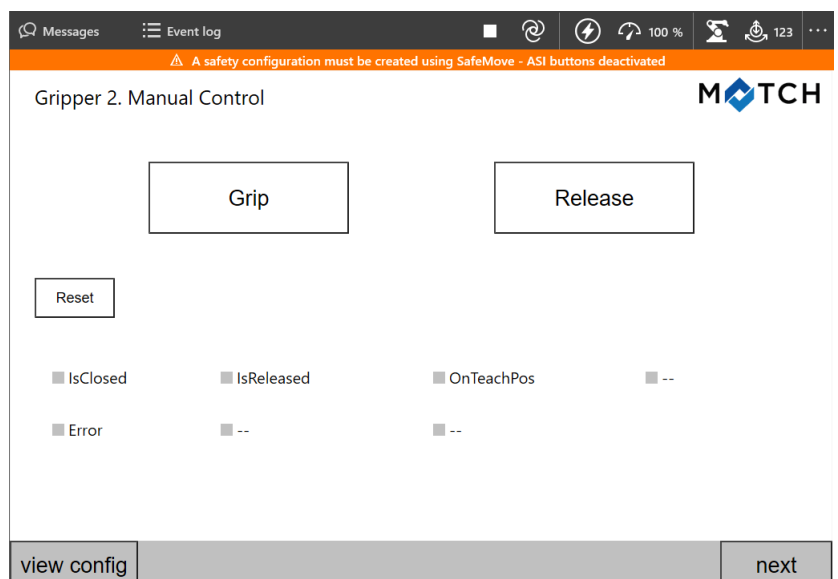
Messages Event log 100 % 123 ···

⚠ A safety configuration must be created using SafeMove - ASI buttons deactivated

Gripper 2. Manual Control

MATCH

Grip

Release

Reset

IsClosed

IsReleased

OnTeachPos

--

Error

--

--

view config

next